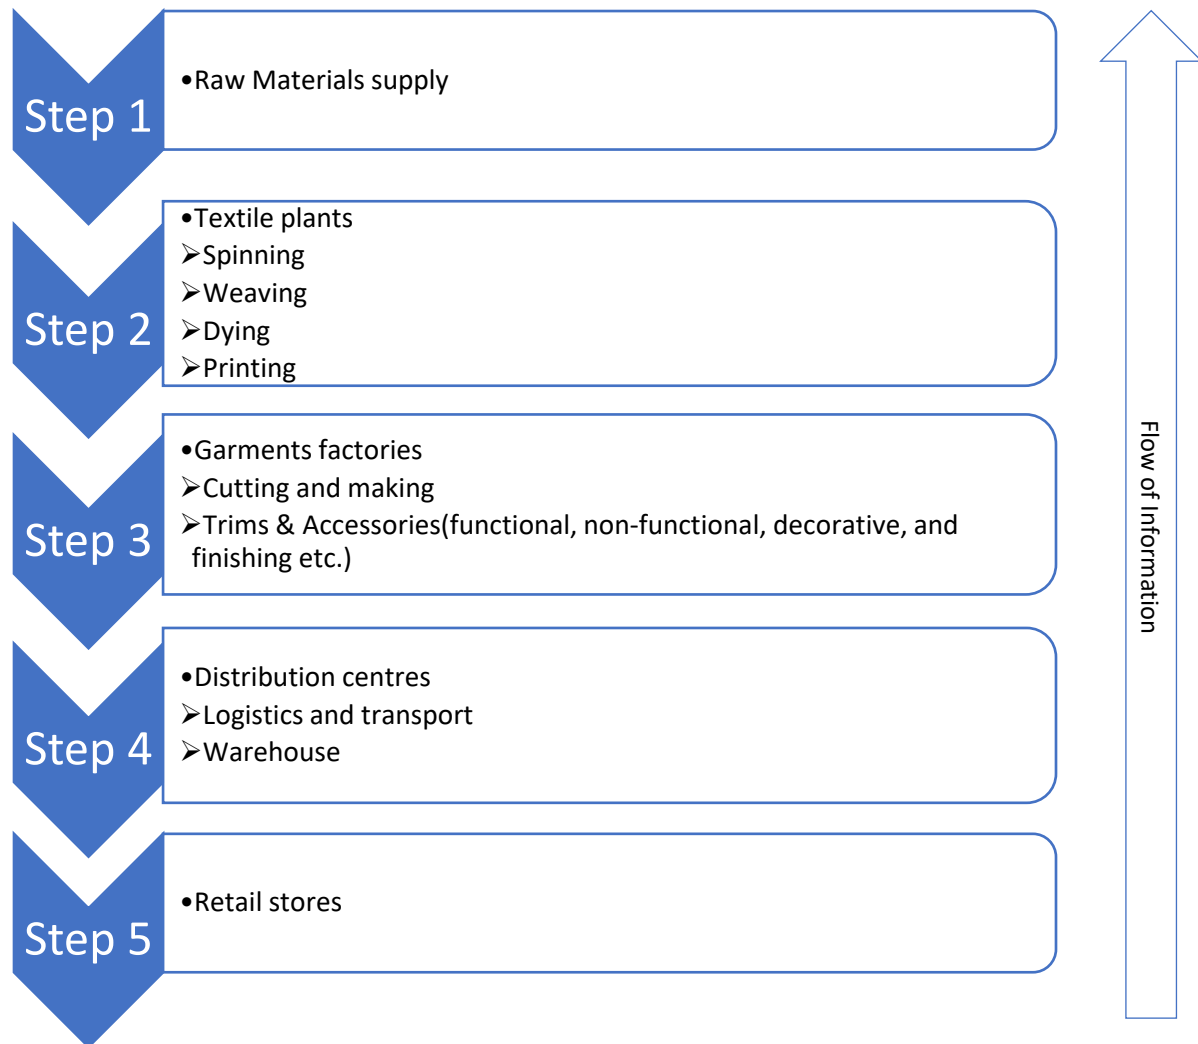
Step 1

•Raw Materials supply

Step 2

•Textile plants
➢Spinning
➢Weaving
➢Dying
➢Printing

Step 3

•Garments factories
➢Cutting and making
➢Trims & Accessories(functional, non-functional, decorative, and finishing etc.)

Step 4

•Distribution centres
➢Logistics and transport
➢Warehouse

Step 5

•Retail stores

Flow of Information